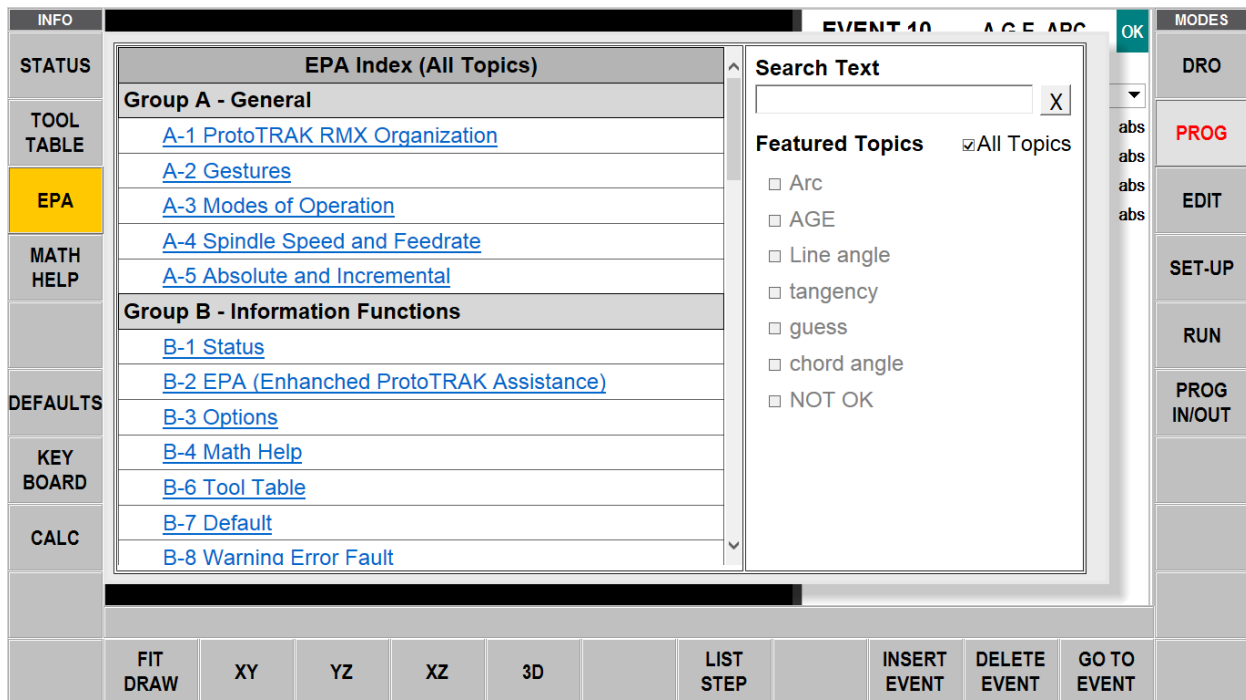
INFO
STATUS
TOOL TABLE
EPA
MATH HELP
DEFAULTS
KEY BOARD
CALC

EVENT 10 A.G.E. ARC
OK

EPA Index (All Topics)

| Group A - General |
|---|
| A-1 ProtoTRAK RMX Organization |
| A-2 Gestures |
| A-3 Modes of Operation |
| A-4 Spindle Speed and Feedrate |
| A-5 Absolute and Incremental |
| Group B - Information Functions |
| B-1 Status |
| B-2 EPA (Enhanced ProtoTRAK Assistance) |
| B-3 Options |
| B-4 Math Help |
| B-6 Tool Table |
| B-7 Default |
| B-8 Warning Error Fault |

Search Text
X
Featured Topics
☑All Topics
☐ Arc
☐ AGE
☐ Line angle
☐ tangency
☐ guess
☐ chord angle
☐ NOT OK

abs
abs
abs
abs

MODES
DRO
PROG
EDIT
SET-UP
RUN
PROG IN/OUT

FIT DRAW
XY
YZ
XZ
3D
LIST STEP
INSERT EVENT
DELETE EVENT
GO TO EVENT